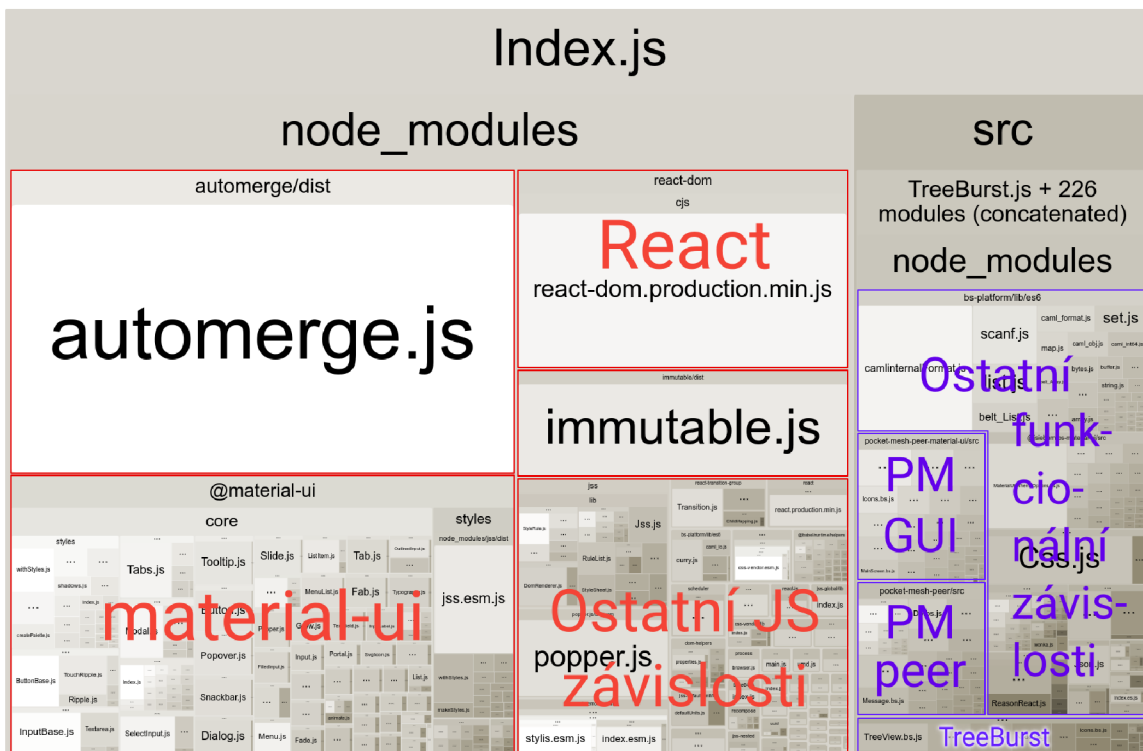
Index.js

node_modules

src

automerge/dist

automerge.js

react-dom

cjs

React

react-dom.production.min.js

immutable/dist

immutable.js

@material-ui

core

styles

styles

node_modules/jss/dist

withStyles.js

Tabs.js

Tooltip.js

Slide.js

ListItem.js

Tab.js

shadows.js

index.js

MenuList.js

Fab.js

jss.esm.js

createPalette.js

Modal.js

Popper.js

Grow.js

ButtonBase.js

TouchRipple.js

Popover.js

Input.js

Portal.js

Ripple.js

Index.js

Snackbar.js

List.js

InputBase.js

Textarea.js

SelectInput.js

Dialog.js

Menu.js

Fade.js

material-ui

jss

lib

Jss.js

react-transition-group

react

Transition.js

react.production.min.js

RuleList.js

bs-platform/lib/es6

curry.js

DomRenderer.js

index.js

popper.js

Ostatní JS

závislosti

stylis.esm.js

index.esm.js

TreeBurst.js + 226 modules (concatenated)

node_modules

bs-platform/lib/es6

scanf.js

caml_format.js

set.js

camlinternalFormat.js

list.js

belt_List.js

Ostatní

funk-

cio-

nální

závis-

losti

pocket-mesh-peer-material-ui/src

PM

GUI

Icons.bs.js

Css.js

pocket-mesh-peer/src

PM

peer

Message.bs.js

ReasonReact.js

TreeView.bs.js

TreeBurst